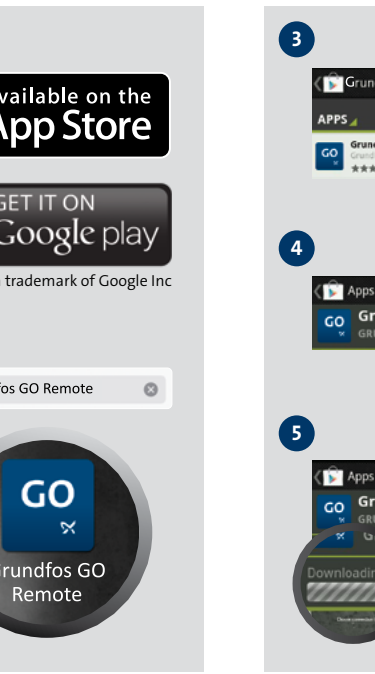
vailable on the
App Store

GET IT ON
Google play

trademark of Google Inc

fos GO Remote

GO

Grundfos GO Remote

3

Grund

APPS

GO

Grund

Grund

4

Apps

GO

Gr

GRI

5

Apps

GO

Gr

GRI

Downloadin